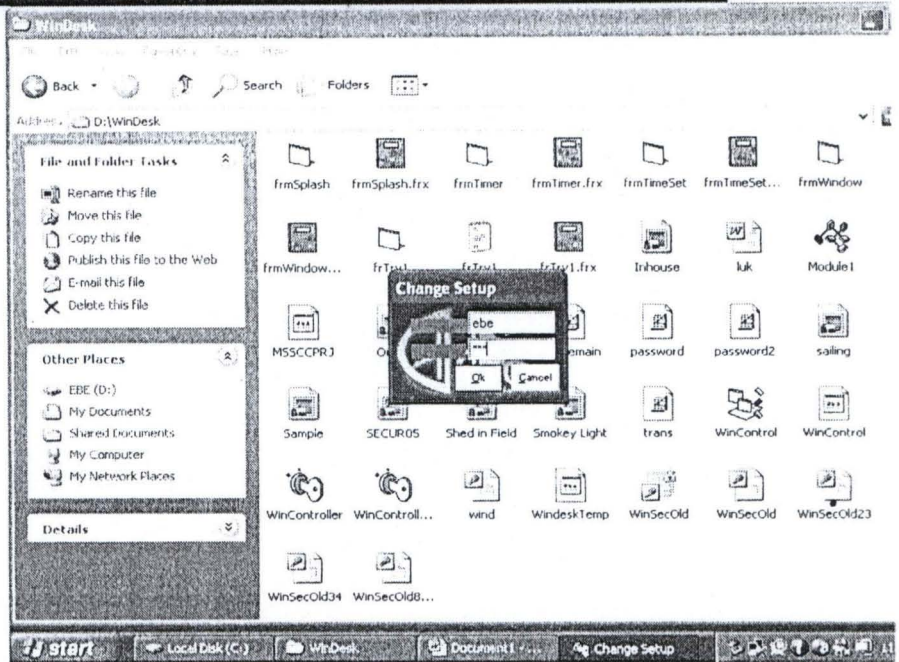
WinDesk

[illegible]

Back Search Folders

Address D:\WinDesk

File and Folder Tasks

Rename this file
Move this file
Copy this file
Publish this file to the Web
E-mail this file
Delete this file

Other Places

EBE (D:)
My Documents
Shared Documents
My Computer
My Network Places

Details

frmSplash
frmSplash.frx
frmTimer
frmTimer.frx
frmTimeSet
frmTimeSet...
frmWindow
frmWindow...
frTray1
frTray1
frTray1.frx
Inhouse
luk
Module1
MSSCCPRJ
O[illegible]
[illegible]emain
password
password2
sailing
Sample
SECUR05
Shed in Field
Smokey Light
trans
WinControl
WinControl
WinController
WinControll...
wind
WindeskTemp
WinSecOld
WinSecOld
WinSecOld23
WinSecOld34
WinSecOld8...

Change Setup

ebe

***

Ok
Cancel

start
Local Disk (C:)
WinDesk
Document1 - ...
Change Setup